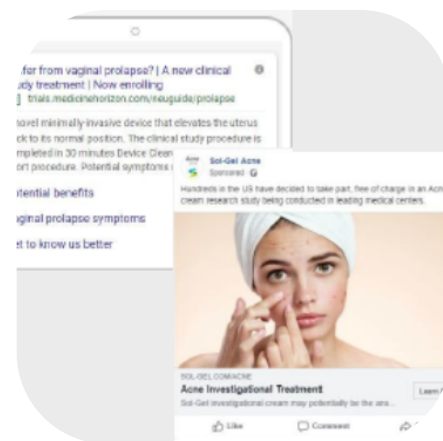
fer from vaginal prolapse? | A new clinical
udy treatment | Now enrolling
trials.medicinehorizon.com/neuguide/prolapse

novel minimally invasive device that elevates the uterus
ck to its normal position. The clinical study procedure is
mpleted in 30 minutes Device Clear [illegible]
ort procedure. Potential symptoms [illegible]

tential benefits
ginal prolapse symptoms
t to know us better

Sol-Gel Acne
Sponsored

Hundreds in the US have decided to take part, free of charge in an Acne cream research study being conducted in leading medical centers.

SOL-GEL.COM/ACNE
Acne Investigational Treatment
Sol-Gel investigational cream may potentially be the ans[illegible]

Learn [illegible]

Like
Comment